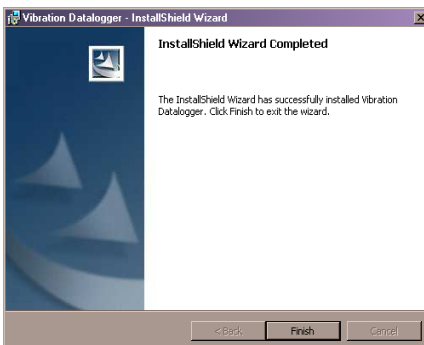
Vibration Datalogger - InstallShield Wizard

InstallShield Wizard Completed

The InstallShield Wizard has successfully installed Vibration Datalogger. Click Finish to exit the wizard.

< Back

Finish

Cancel